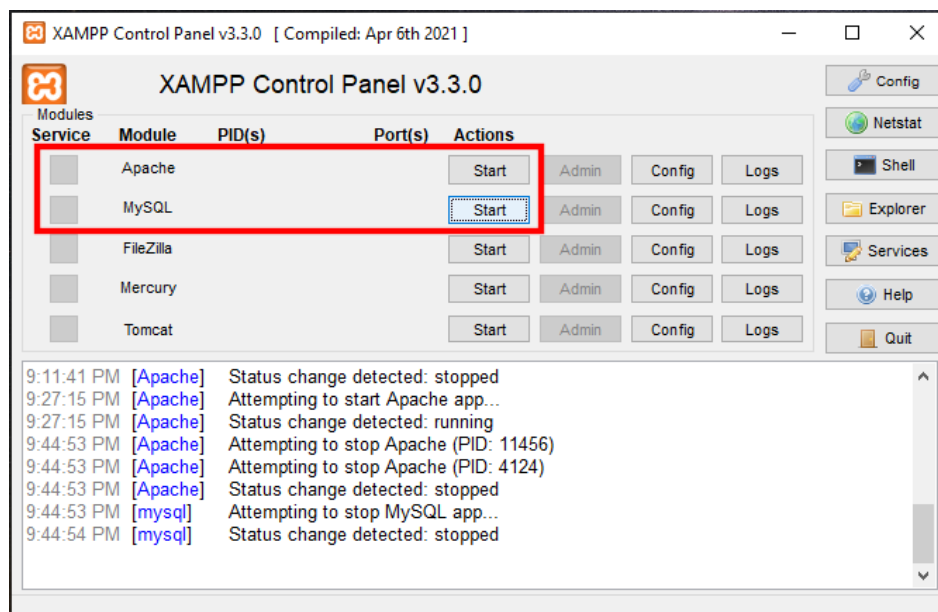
XAMPP Control Panel v3.3.0 [ Compiled: Apr 6th 2021 ]

XAMPP Control Panel v3.3.0

Config
Netstat
Shell
Explorer
Services
Help
Quit

Modules

| Service | Module | PID(s) | Port(s) | Actions | | | |
|---|---|---|---|---|---|---|---|
| | Apache | | | Start | Admin | Config | Logs |
| | MySQL | | | Start | Admin | Config | Logs |
| | FileZilla | | | Start | Admin | Config | Logs |
| | Mercury | | | Start | Admin | Config | Logs |
| | Tomcat | | | Start | Admin | Config | Logs |

9:11:41 PM [Apache] Status change detected: stopped
9:27:15 PM [Apache] Attempting to start Apache app...
9:27:15 PM [Apache] Status change detected: running
9:44:53 PM [Apache] Attempting to stop Apache (PID: 11456)
9:44:53 PM [Apache] Attempting to stop Apache (PID: 4124)
9:44:53 PM [Apache] Status change detected: stopped
9:44:53 PM [mysql] Attempting to stop MySQL app...
9:44:54 PM [mysql] Status change detected: stopped